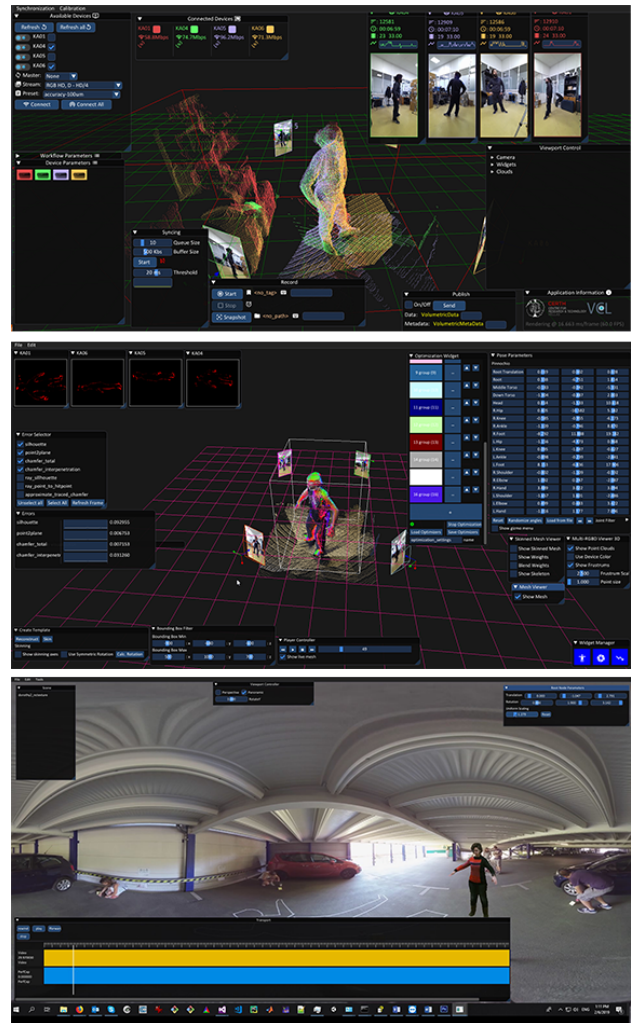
Synchronization Calibration
Available Devices
Refresh Refresh all
KA01
KA06
KA05
KA04
Master: None
Stream: RGB HD, D - HD/4
Preset: accuracy-100um
Connect Connect All

Connected Devices
KA01 58.9Mbps
KA06 74.7Mbps
KA05 96.2Mbps
KA04 71.8Mbps

12581 00:06:59 23 33:00
12909 00:07:10 19 33:00
12586 00:06:53 18 33:00
12933 00:06:56 19 33:00

Workflow Parameters
Device Parameters

Viewport Control
Camera
Widgets
Clouds

Syncing
10 Queue Size
0 Kbs Buffer Size
Start
20 Threshold

Record
Start <no_tag>
Stop
Snapshot <no_path>

Publish
On/Off Send
Data: VolumetricData
Metadata: VolumetricMetaData

Application Information
VCL
Rendering @ 16.663 ms/frame (60.0 FPS)

File Edit
KA01 KA06 KA05 KA04

Error Selector
silhouette
point2plane
chamfer_total
chamfer_interpenetration
ray_silhouette
ray_point_to_hitpoint
approximate_traced_chamfer
Unselect All Select All Refresh Frame

Errors
silhouette 0.092555
point2plane 0.006753
chamfer_total 0.007153
chamfer_interpene 0.031260

Optimization Widget
Load Optimization Stop Optimization
optimization_settings Save Optimization

Pose Parameters
Reset Randomize angles Load from file Joint Filter

Skinned Mesh Viewer
Show Skinned Mesh
Show Weights
Blend Weights
Show Skeleton
Mesh Viewer
Show Mesh

Multi-RGBD Viewer 3D
Show Point Clouds
Use Device Color
Show Frustums
Frustum Size
Point size

Create Template
Skinning
Show skinning axes
Use Symmetric Rotation
Calc. Rotation

Bounding Box Filter
Bounding Box Min
Bounding Box Max

Player Controller
Show live mesh

Widget Manager

Viewport Controller
Perspective Panoramic

Transport